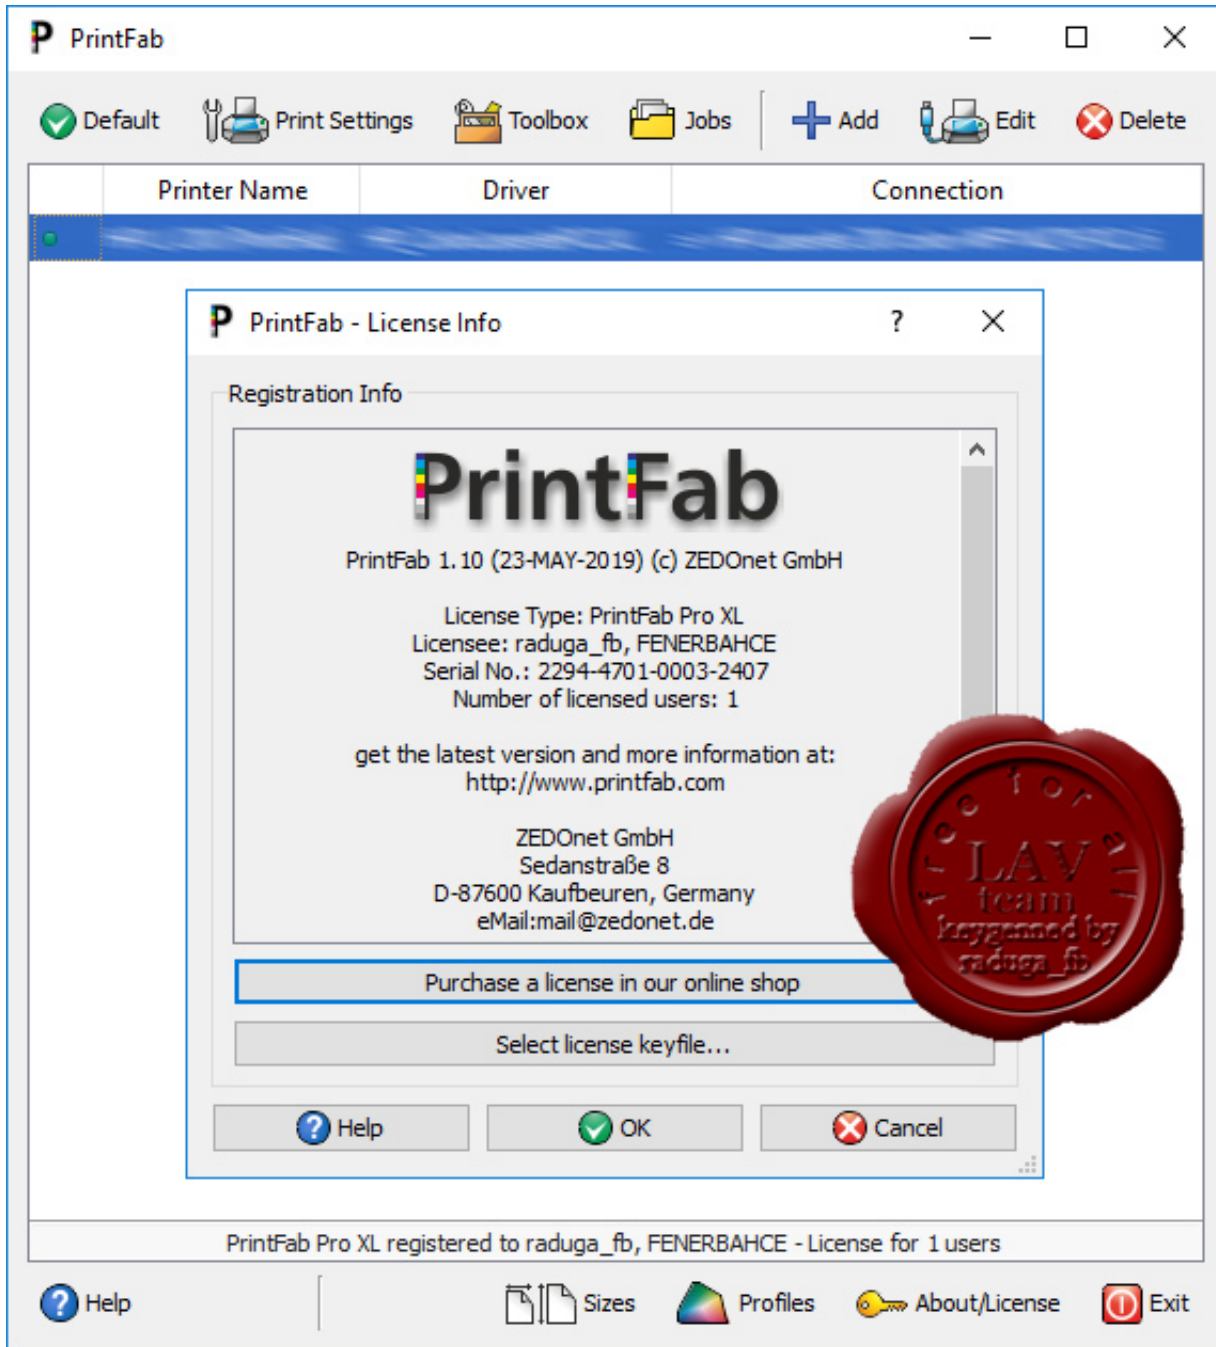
PrintFab

Default Print Settings Toolbox Jobs Add Edit Delete

| Printer Name | Driver | Connection |
|---|---|---|

PrintFab - License Info ?

Registration Info

PrintFab

PrintFab 1.10 (23-MAY-2019) (c) ZEDOnet GmbH

License Type: PrintFab Pro XL
Licensee: raduga_fb, FENERBAHCE
Serial No.: 2294-4701-0003-2407
Number of licensed users: 1

get the latest version and more information at:
http://www.printfab.com

ZEDOnet GmbH
Sedanstraße 8
D-87600 Kaufbeuren, Germany
eMail:mail@zedonet.de

free for all
LAV
team
keygenned by
raduga_fb

Purchase a license in our online shop

Select license keyfile...

Help OK Cancel

PrintFab Pro XL registered to raduga_fb, FENERBAHCE - License for 1 users

Help Sizes Profiles About/License Exit